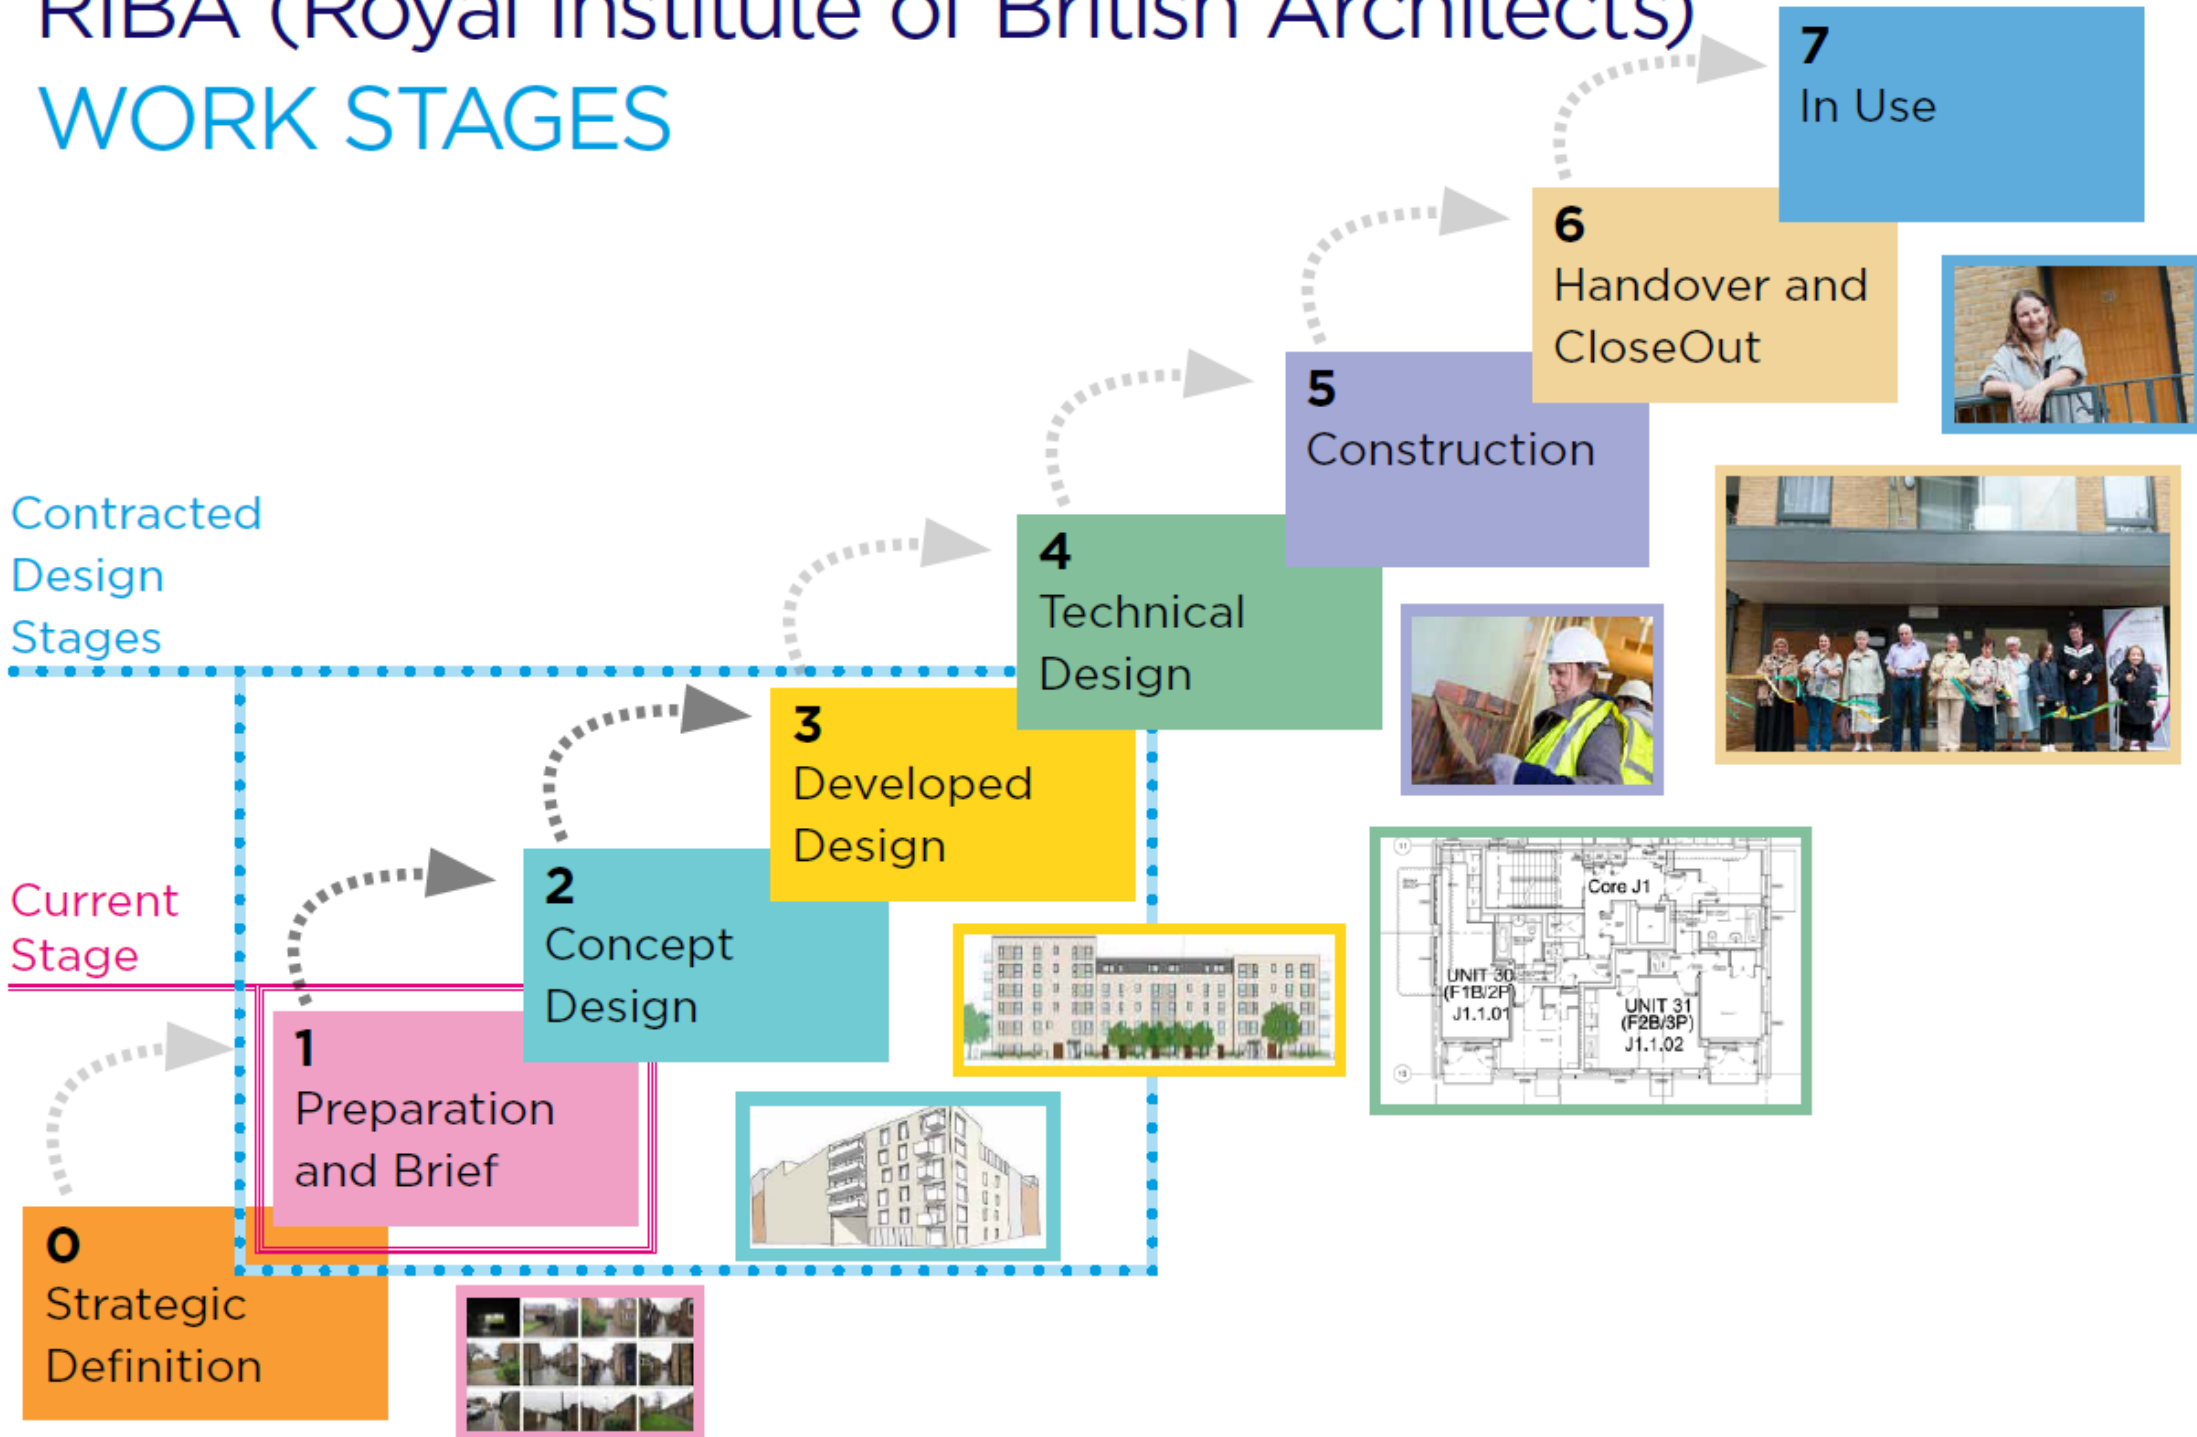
RIBA (Royal Institute of British Architects)
WORK STAGES

7
In Use

6
Handover and CloseOut

5
Construction

Contracted Design Stages

4
Technical Design

3
Developed Design

Current Stage

2
Concept Design

Core J1
UNIT 30 (F1B/2P) J1.1.01
UNIT 31 (F2B/3P) J1.1.02

1
Preparation and Brief

0
Strategic Definition